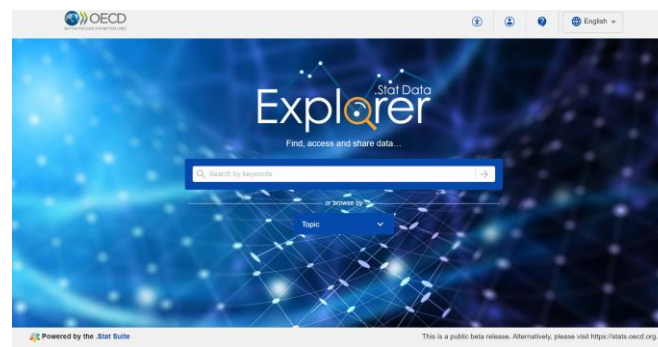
OECD
BETTER POLICIES FOR BETTER LIVES

English

.Stat Data
Explorer

Find, access and share data...

Search by keywords

or browse by

Topic

Powered by the .Stat Suite

This is a public beta release. Alternatively, please visit https://stats.oecd.org.